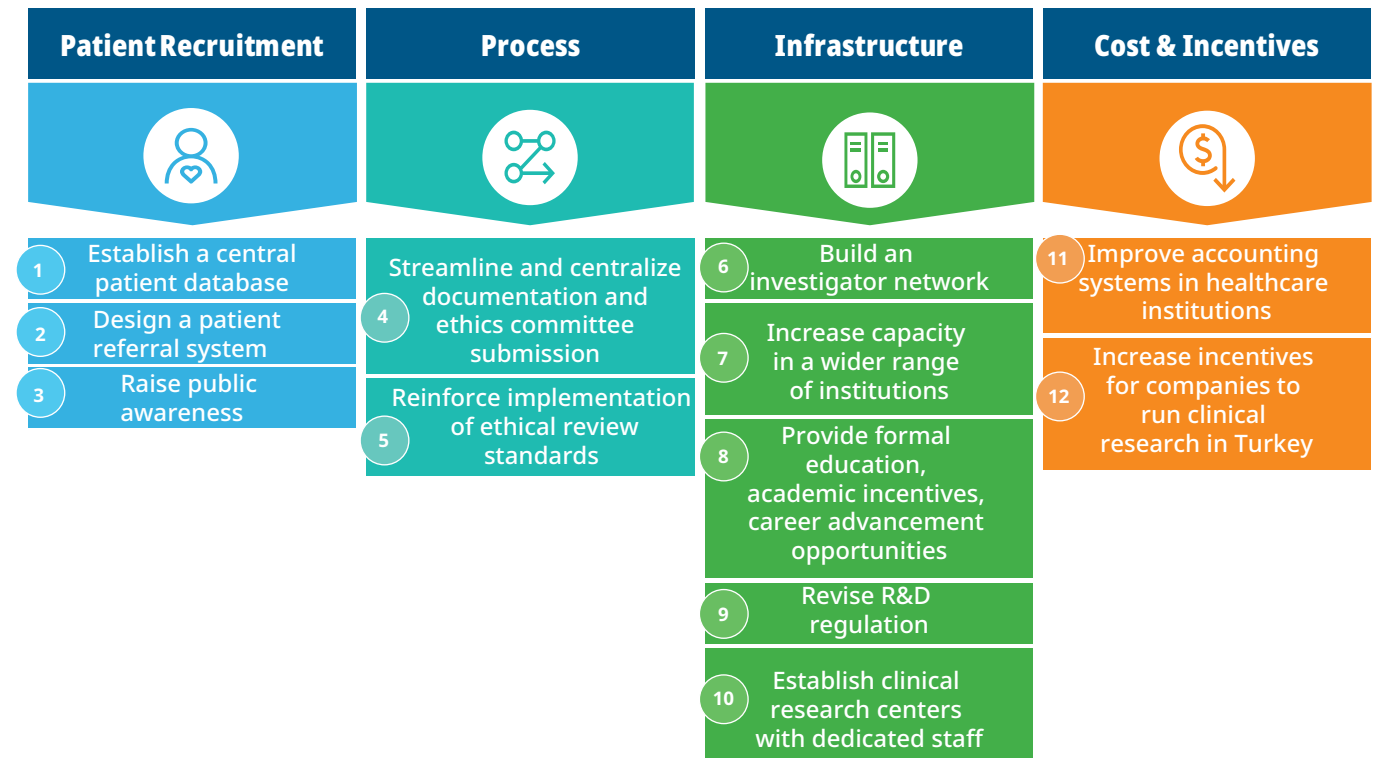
Patient Recruitment

1 Establish a central patient database

2 Design a patient referral system

3 Raise public awareness

Process

4 Streamline and centralize documentation and ethics committee submission

5 Reinforce implementation of ethical review standards

Infrastructure

6 Build an investigator network

7 Increase capacity in a wider range of institutions

8 Provide formal education, academic incentives, career advancement opportunities

9 Revise R&D regulation

10 Establish clinical research centers with dedicated staff

Cost & Incentives

11 Improve accounting systems in healthcare institutions

12 Increase incentives for companies to run clinical research in Turkey